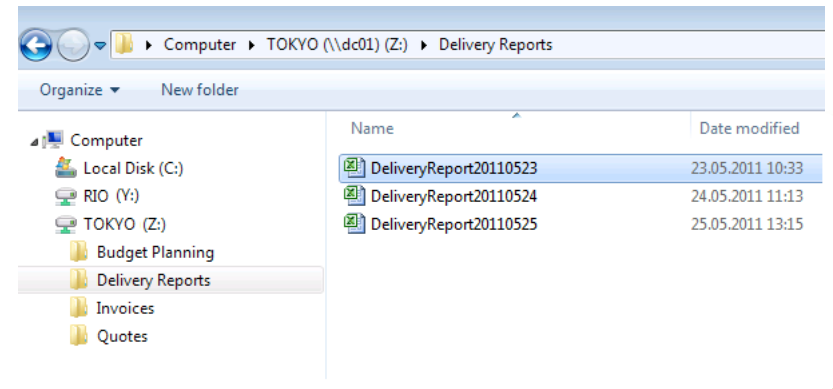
▸ Computer ▸ TOKYO (\\dc01) (Z:) ▸ Delivery Reports

Organize ▾ New folder

Computer
Local Disk (C:)
RIO (Y:)
TOKYO (Z:)
Budget Planning
Delivery Reports
Invoices
Quotes

| Name | Date modified |
|---|---|
| DeliveryReport20110523 | 23.05.2011 10:33 |
| DeliveryReport20110524 | 24.05.2011 11:13 |
| DeliveryReport20110525 | 25.05.2011 13:15 |